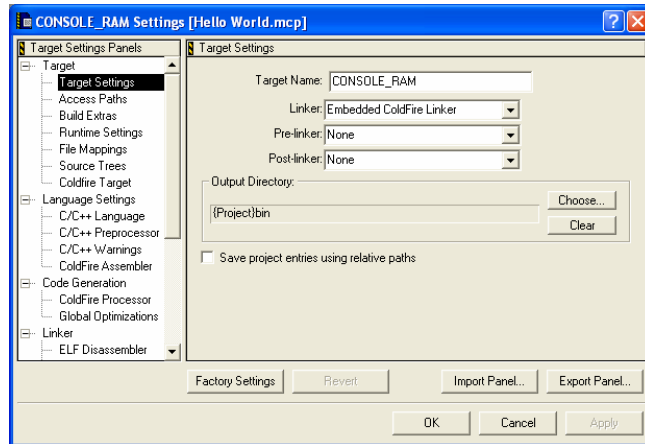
CONSOLE_RAM Settings [Hello World.mcp]

Target Settings Panels

Target
Target Settings
Access Paths
Build Extras
Runtime Settings
File Mappings
Source Trees
Coldfire Target
Language Settings
C/C++ Language
C/C++ Preprocessor
C/C++ Warnings
ColdFire Assembler
Code Generation
ColdFire Processor
Global Optimizations
Linker
ELF Disassembler

Target Settings

Target Name: CONSOLE_RAM
Linker: Embedded ColdFire Linker
Pre-linker: None
Post-linker: None
Output Directory:
{Project}bin
Choose...
Clear
Save project entries using relative paths

Factory Settings
Revert
Import Panel...
Export Panel...
OK
Cancel
Apply